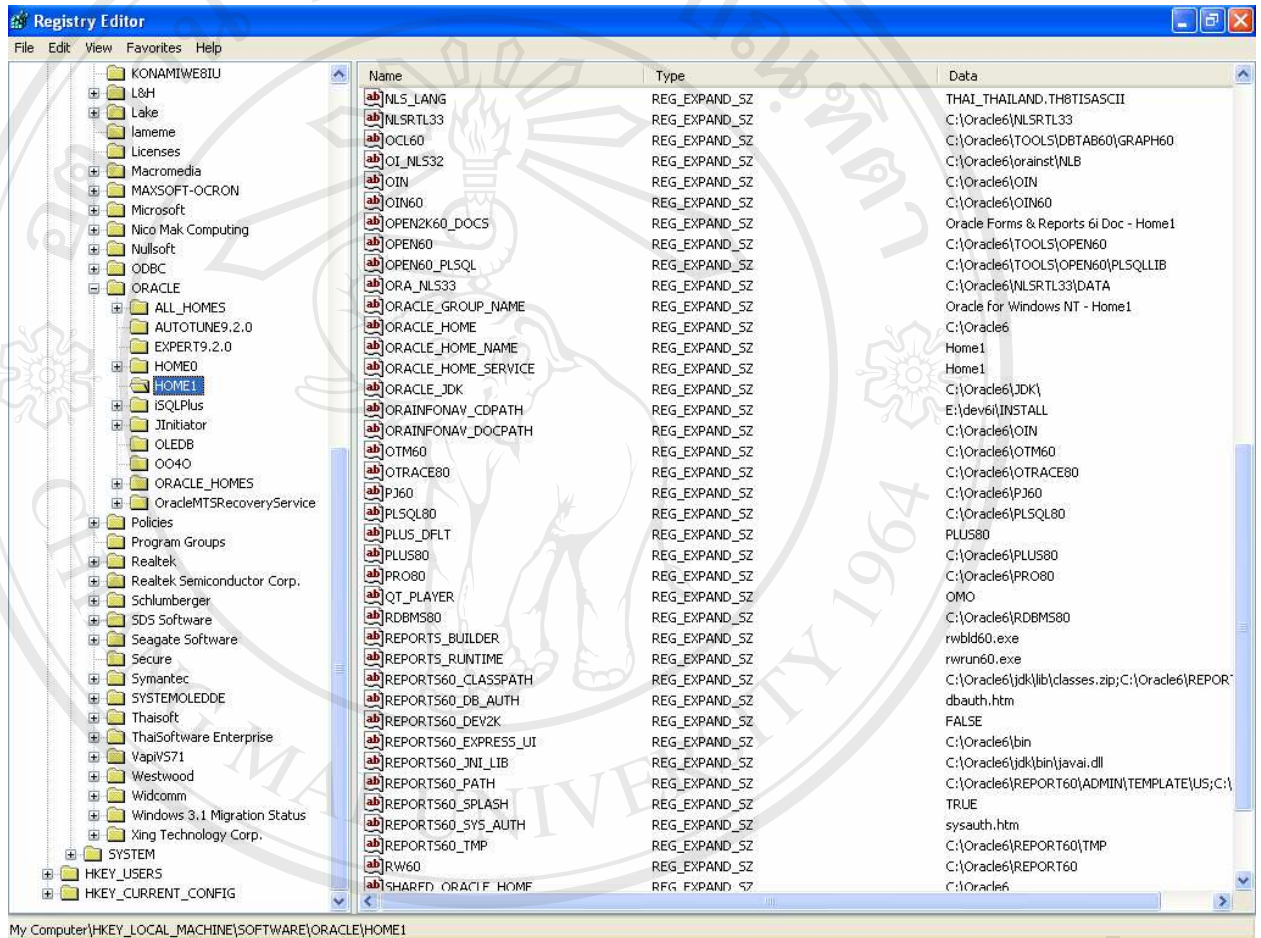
Registry Editor

File Edit View Favorites Help

KONAMIWE8IU
L&H
Lake
lameme
Licenses
Macromedia
MAXSOFT-OCRON
Microsoft
Nico Mak Computing
Nullsoft
ODBC
ORACLE
ALL_HOMES
AUTOTUNE9.2.0
EXPERT9.2.0
HOME0
HOME1
iSQLPlus
JInitiator
OLEDB
OO4O
ORACLE_HOMES
OracleMTSRecoveryService
Policies
Program Groups
Realtek
Realtek Semiconductor Corp.
Schlumberger
SDS Software
Seagate Software
Secure
Symantec
SYSTEMOLEDDE
Thaisoft
ThaiSoftware Enterprise
VapiVS71
Westwood
Widcomm
Windows 3.1 Migration Status
Xing Technology Corp.
SYSTEM
HKEY_USERS
HKEY_CURRENT_CONFIG

| Name | Type | Data |
|---|---|---|
| NLS_LANG | REG_EXPAND_SZ | THAI_THAILAND.TH8TISASCII |
| NLSRTL33 | REG_EXPAND_SZ | C:\Oracle6\NLSRTL33 |
| OCL60 | REG_EXPAND_SZ | C:\Oracle6\TOOLS\DBTAB60\GRAPH60 |
| OI_NLS32 | REG_EXPAND_SZ | C:\Oracle6\orainst\NLB |
| OIN | REG_EXPAND_SZ | C:\Oracle6\OIN |
| OIN60 | REG_EXPAND_SZ | C:\Oracle6\OIN60 |
| OPEN2K60_DOCS | REG_EXPAND_SZ | Oracle Forms & Reports 6i Doc - Home1 |
| OPEN60 | REG_EXPAND_SZ | C:\Oracle6\TOOLS\OPEN60 |
| OPEN60_PLSQL | REG_EXPAND_SZ | C:\Oracle6\TOOLS\OPEN60\PLSQLLIB |
| ORA_NLS33 | REG_EXPAND_SZ | C:\Oracle6\NLSRTL33\DATA |
| ORACLE_GROUP_NAME | REG_EXPAND_SZ | Oracle for Windows NT - Home1 |
| ORACLE_HOME | REG_EXPAND_SZ | C:\Oracle6 |
| ORACLE_HOME_NAME | REG_EXPAND_SZ | Home1 |
| ORACLE_HOME_SERVICE | REG_EXPAND_SZ | Home1 |
| ORACLE_JDK | REG_EXPAND_SZ | C:\Oracle6\JDK\ |
| ORAINFONAV_CDPATH | REG_EXPAND_SZ | E:\dev6i\INSTALL |
| ORAINFONAV_DOCPATH | REG_EXPAND_SZ | C:\Oracle6\OIN |
| OTM60 | REG_EXPAND_SZ | C:\Oracle6\OTM60 |
| OTRACE80 | REG_EXPAND_SZ | C:\Oracle6\OTRACE80 |
| PJ60 | REG_EXPAND_SZ | C:\Oracle6\PJ60 |
| PLSQL80 | REG_EXPAND_SZ | C:\Oracle6\PLSQL80 |
| PLUS_DFLT | REG_EXPAND_SZ | PLUS80 |
| PLUS80 | REG_EXPAND_SZ | C:\Oracle6\PLUS80 |
| PRO80 | REG_EXPAND_SZ | C:\Oracle6\PRO80 |
| QT_PLAYER | REG_EXPAND_SZ | OMO |
| RDBMS80 | REG_EXPAND_SZ | C:\Oracle6\RDBMS80 |
| REPORTS_BUILDER | REG_EXPAND_SZ | rwbld60.exe |
| REPORTS_RUNTIME | REG_EXPAND_SZ | rwrun60.exe |
| REPORTS60_CLASSPATH | REG_EXPAND_SZ | C:\Oracle6\jdk\lib\classes.zip;C:\Oracle6\REPORT |
| REPORTS60_DB_AUTH | REG_EXPAND_SZ | dbauth.htm |
| REPORTS60_DEV2K | REG_EXPAND_SZ | FALSE |
| REPORTS60_EXPRESS_UI | REG_EXPAND_SZ | C:\Oracle6\bin |
| REPORTS60_JNI_LIB | REG_EXPAND_SZ | C:\Oracle6\jdk\bin\javai.dll |
| REPORTS60_PATH | REG_EXPAND_SZ | C:\Oracle6\REPORT60\ADMIN\TEMPLATE\US;C:\ |
| REPORTS60_SPLASH | REG_EXPAND_SZ | TRUE |
| REPORTS60_SYS_AUTH | REG_EXPAND_SZ | sysauth.htm |
| REPORTS60_TMP | REG_EXPAND_SZ | C:\Oracle6\REPORT60\TMP |
| RW60 | REG_EXPAND_SZ | C:\Oracle6\REPORT60 |
| SHARED_ORACLE_HOME | REG_EXPAND_SZ | C:\Oracle6 |

My Computer\HKEY_LOCAL_MACHINE\SOFTWARE\ORACLE\HOME1